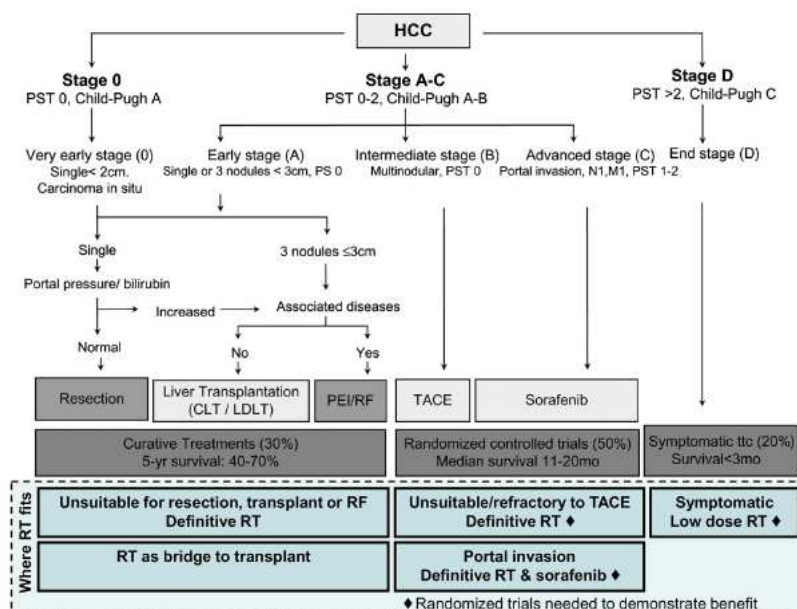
HCC

Stage 0
PST 0, Child-Pugh A

Stage A-C
PST 0-2, Child-Pugh A-B

Stage D
PST >2, Child-Pugh C

Very early stage (0)
Single< 2cm.
Carcinoma in situ

Early stage (A)
Single or 3 nodules < 3cm, PS 0

Intermediate stage (B)
Multinodular, PST 0

Advanced stage (C)
Portal invasion, N1,M1, PST 1-2

End stage (D)

Single

3 nodules ≤3cm

Portal pressure/ bilirubin

Increased

Associated diseases

Normal

No

Yes

Resection

Liver Transplantation (CLT / LDLT)

PEI/RF

TACE

Sorafenib

Curative Treatments (30%)
5-yr survival: 40-70%

Randomized controlled trials (50%)
Median survival 11-20mo

Symptomatic ttc (20%)
Survival<3mo

Where RT fits

Unsuitable for resection, transplant or RF
Definitive RT

Unsuitable/refractory to TACE
Definitive RT ♦

Symptomatic
Low dose RT ♦

RT as bridge to transplant

Portal invasion
Definitive RT & sorafenib ♦

♦ Randomized trials needed to demonstrate benefit